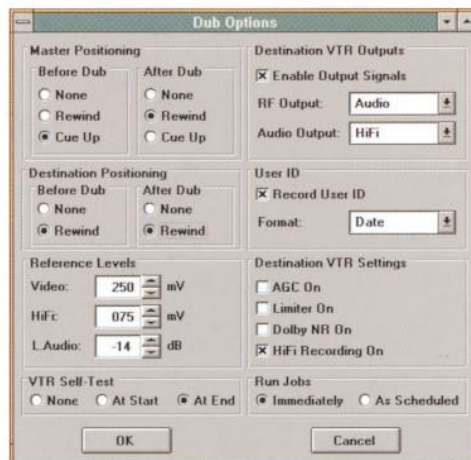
Dub Options

Master Positioning
Before Dub
None
Rewind
Cue Up
After Dub
None
Rewind
Cue Up

Destination VTR Outputs
Enable Output Signals
RF Output: Audio
Audio Output: HiFi

Destination Positioning
Before Dub
None
Rewind
After Dub
None
Rewind

User ID
Record User ID
Format: Date

Reference Levels
Video: 250 mV
HiFi: 075 mV
L.Audio: -14 dB

Destination VTR Settings
AGC On
Limiter On
Dolby NR On
HiFi Recording On

VTR Self-Test
None
At Start
At End

Run Jobs
Immediately
As Scheduled

OK
Cancel